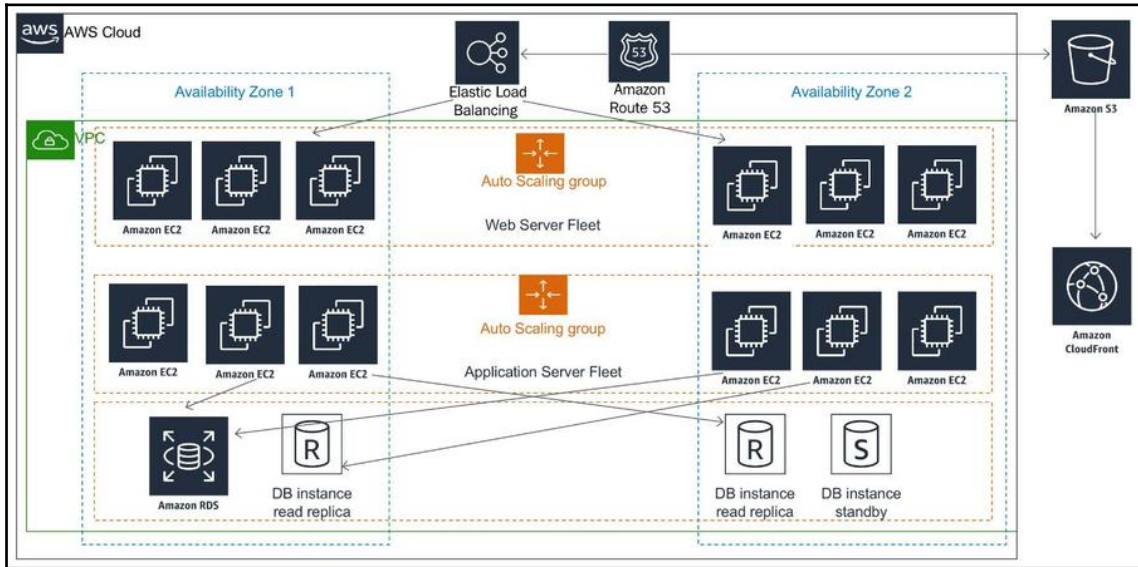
aws AWS Cloud

Elastic Load Balancing

53

Amazon Route 53

Amazon S3

Availability Zone 1

Availability Zone 2

VPC

Amazon EC2

Amazon EC2

Amazon EC2

Auto Scaling group

Web Server Fleet

Amazon EC2

Amazon EC2

Amazon EC2

Amazon CloudFront

Amazon EC2

Amazon EC2

Amazon EC2

Auto Scaling group

Application Server Fleet

Amazon EC2

Amazon EC2

Amazon EC2

R

Amazon RDS

DB instance read replica

R

DB instance read replica

S

DB instance standby